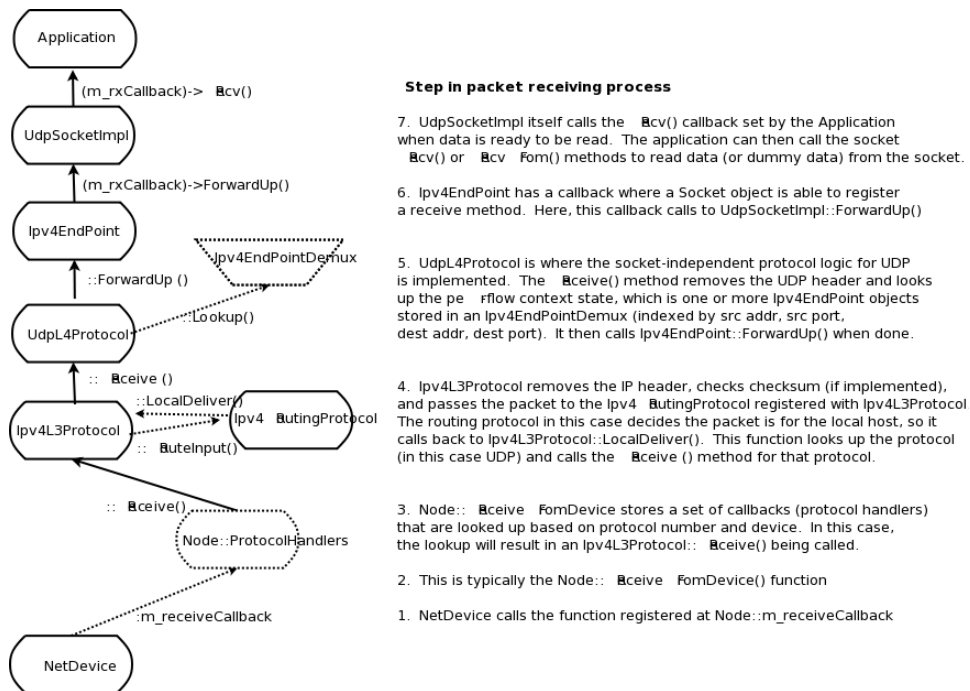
Application

(m_rxCallback)-> Rcv()

UdpSocketImpl

(m_rxCallback)->ForwardUp()

Ipv4EndPoint

Ipv4EndPointDemux

::ForwardUp ()

::Lookup()

UdpL4Protocol

:: Receive ()

::LocalDeliver()

Ipv4L3Protocol

Ipv4 RoutingProtocol

:: RouteInput()

:: Receive()

Node::ProtocolHandlers

:m_receiveCallback

NetDevice

Step in packet receiving process

7. UdpSocketImpl itself calls the Rcv() callback set by the Application when data is ready to be read. The application can then call the socket Rcv() or Rcv From() methods to read data (or dummy data) from the socket.

6. Ipv4EndPoint has a callback where a Socket object is able to register a receive method. Here, this callback calls to UdpSocketImpl::ForwardUp()

5. UdpL4Protocol is where the socket-independent protocol logic for UDP is implemented. The Receive() method removes the UDP header and looks up the pe rflow context state, which is one or more Ipv4EndPoint objects stored in an Ipv4EndPointDemux (indexed by src addr, src port, dest addr, dest port). It then calls Ipv4EndPoint::ForwardUp() when done.

4. Ipv4L3Protocol removes the IP header, checks checksum (if implemented), and passes the packet to the Ipv4 RoutingProtocol registered with Ipv4L3Protocol. The routing protocol in this case decides the packet is for the local host, so it calls back to Ipv4L3Protocol::LocalDeliver(). This function looks up the protocol (in this case UDP) and calls the Receive () method for that protocol.

3. Node:: Receive FromDevice stores a set of callbacks (protocol handlers) that are looked up based on protocol number and device. In this case, the lookup will result in an Ipv4L3Protocol:: Receive() being called.

2. This is typically the Node:: Receive FromDevice() function

1. NetDevice calls the function registered at Node::m_receiveCallback